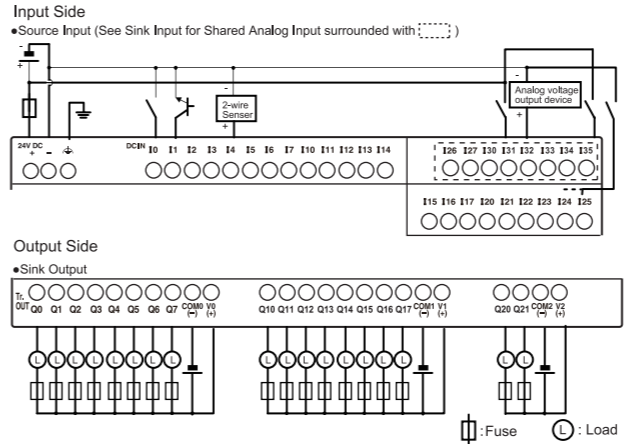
Input Side
●Source Input (See Sink Input for Shared Analog Input surrounded with )

+
-
2-wire Senser
-
+
Analog voltage output device
-
+

24V DC + -
DCIN I0 I1 I2 I3 I4 I5 I6 I7 I10 I11 I12 I13 I14
I26 I27 I30 I31 I32 I33 I34 I35
I15 I16 I17 I20 I21 I22 I23 I24 I25

Output Side
●Sink Output

Tr. OUT Q0 Q1 Q2 Q3 Q4 Q5 Q6 Q7 COM0 (−) V0 (+)
Q10 Q11 Q12 Q13 Q14 Q15 Q16 Q17 COM1 (−) V1 (+)
Q20 Q21 COM2 (−) V2 (+)

L L L L L L L L
L L L L L L L L
L L

:Fuse
L : Load